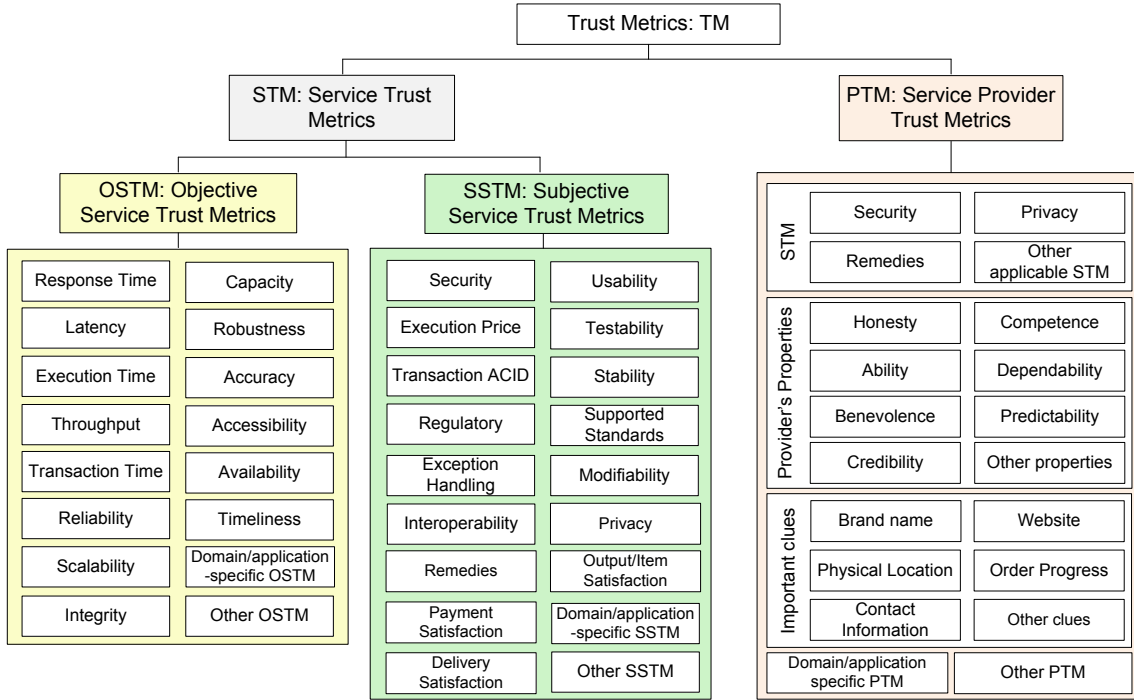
Trust Metrics: TM

STM: Service Trust Metrics

PTM: Service Provider Trust Metrics

OSTM: Objective Service Trust Metrics

SSTM: Subjective Service Trust Metrics

Response Time
Capacity
Latency
Robustness
Execution Time
Accuracy
Throughput
Accessibility
Transaction Time
Availability
Reliability
Timeliness
Scalability
Domain/application -specific OSTM
Integrity
Other OSTM

Security
Usability
Execution Price
Testability
Transaction ACID
Stability
Regulatory
Supported Standards
Exception Handling
Modifiability
Interoperability
Privacy
Remedies
Output/Item Satisfaction
Payment Satisfaction
Domain/application -specific SSTM
Delivery Satisfaction
Other SSTM

STM
Security
Privacy
Remedies
Other applicable STM

Provider's Properties
Honesty
Competence
Ability
Dependability
Benevolence
Predictability
Credibility
Other properties

Important clues
Brand name
Website
Physical Location
Order Progress
Contact Information
Other clues

Domain/application specific PTM
Other PTM